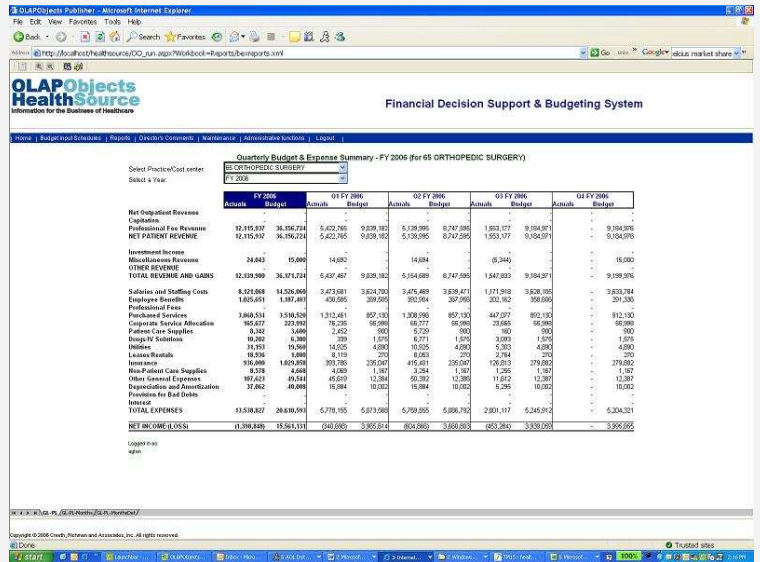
OLAPObjects Publisher - Microsoft Internet Explorer

File Edit View Favorites Tools Help

Back Search Favorites

Address http://localhost/healthsource/OO_run.aspx?Workbook=Reports/bexreports.xml

Go Links Google elcius market share

OLAPObjects HealthSource
Information for the Business of Healthcare

Financial Decision Support & Budgeting System

| Home | Budget Input Schedules | Reports | Director's Comments | Maintenance | Administrative functions | Logout |

Quarterly Budget & Expense Summary - FY 2006 (for 65 ORTHOPEDIC SURGERY)

Select Practice/Cost center: 65 ORTHOPEDIC SURGERY
Select a Year: FY 2006

| | FY 2006 Actuals | FY 2006 Budget | Q1 FY 2006 Actuals | Q1 FY 2006 Budget | Q2 FY 2006 Actuals | Q2 FY 2006 Budget | Q3 FY 2006 Actuals | Q3 FY 2006 Budget | Q4 FY 2006 Actuals | Q4 FY 2006 Budget |
|---|---|---|---|---|---|---|---|---|---|---|
| Net Outpatient Revenue | - | - | - | - | - | - | - | - | - | - |
| Capitation | - | - | - | - | - | - | - | - | - | - |
| Professional Fee Revenue | 12,115,937 | 36,356,724 | 5,422,765 | 9,039,182 | 5,139,995 | 8,747,595 | 1,553,177 | 9,184,971 | - | 9,184,976 |
| NET PATIENT REVENUE | 12,115,937 | 36,356,724 | 5,422,765 | 9,039,182 | 5,139,995 | 8,747,595 | 1,553,177 | 9,184,971 | - | 9,184,976 |
| Investment Income | - | - | - | - | - | - | - | - | - | - |
| Miscellaneous Revenue | 24,063 | 15,000 | 14,692 | - | 14,694 | - | (5,344) | - | - | 15,000 |
| OTHER REVENUE | - | - | - | - | - | - | - | - | - | - |
| TOTAL REVENUE AND GAINS | 12,139,980 | 36,371,724 | 5,437,457 | 9,039,182 | 5,154,689 | 8,747,595 | 1,547,833 | 9,184,971 | - | 9,199,976 |
| Salaries and Staffing Costs | 8,121,068 | 14,526,069 | 3,473,681 | 3,624,700 | 3,475,469 | 3,639,471 | 1,171,918 | 3,628,105 | - | 3,633,794 |
| Employee Benefits | 1,025,651 | 1,187,403 | 430,585 | 359,585 | 392,984 | 397,068 | 202,162 | 358,666 | - | 201,336 |
| Professional Fees | - | - | - | - | - | - | - | - | - | - |
| Purchased Services | 3,068,534 | 3,510,520 | 1,312,461 | 857,130 | 1,308,996 | 857,130 | 447,077 | 892,130 | - | 912,130 |
| Corporate Service Allocation | 165,677 | 223,992 | 76,235 | 56,998 | 65,777 | 56,998 | 23,665 | 56,998 | - | 56,998 |
| Patient Care Supplies | 8,342 | 3,600 | 2,452 | 900 | 5,729 | 900 | 160 | 900 | - | 900 |
| Drugs/IV Solutions | 10,202 | 6,300 | 339 | 1,575 | 6,771 | 1,575 | 3,093 | 1,575 | - | 1,575 |
| Utilities | 31,153 | 19,560 | 14,935 | 4,890 | 10,925 | 4,890 | 5,303 | 4,890 | - | 4,890 |
| Leases/Rentals | 10,936 | 1,080 | 8,119 | 270 | 8,063 | 270 | 2,764 | 270 | - | 270 |
| Insurance | 936,000 | 1,029,850 | 393,786 | 235,047 | 415,481 | 235,047 | 126,813 | 279,882 | - | 279,882 |
| Non-Patient Care Supplies | 8,578 | 4,668 | 4,069 | 1,167 | 3,264 | 1,167 | 1,266 | 1,167 | - | 1,167 |
| Other General Expenses | 107,623 | 49,548 | 45,619 | 12,384 | 50,392 | 12,389 | 11,612 | 12,387 | - | 12,387 |
| Depreciation and Amortization | 37,062 | 40,008 | 15,884 | 10,002 | 15,884 | 10,002 | 5,295 | 10,002 | - | 10,002 |
| Provision for Bad Debts | - | - | - | - | - | - | - | - | - | - |
| Interest | - | - | - | - | - | - | - | - | - | - |
| TOTAL EXPENSES | 13,530,827 | 20,610,593 | 5,778,155 | 5,073,568 | 5,759,555 | 5,086,792 | 2,001,117 | 5,245,012 | - | 5,204,321 |
| NET INCOME/(LOSS) | (1,390,848) | 15,561,131 | (340,698) | 3,965,614 | (604,866) | 3,660,803 | (453,284) | 3,939,059 | - | 3,995,655 |

Logged in as:
admin

GL-PL GL-PL-Months GL-PL-MonthsDef

Copyright © 2006 Creeth, Richman and Associates, Inc. All rights reserved.

Done

Trusted sites

start Launcher OLAPObjects Inbox - Micro 6 AOL Inst 2 Microsoft 3 Internet 2 Windows TM15 - Healt 6 Microsoft 100%